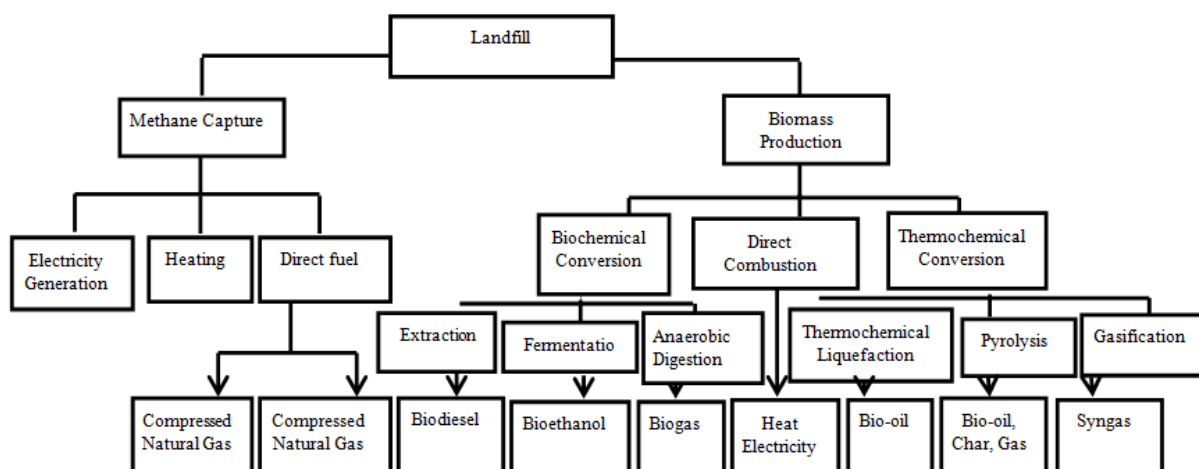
Landfill

Methane Capture

Biomass Production

Electricity Generation

Heating

Direct fuel

Compressed Natural Gas

Compressed Natural Gas

Biochemical Conversion

Direct Combustion

Thermochemical Conversion

Extraction

Fermentatio

Anaerobic Digestion

Thermochemical Liquefaction

Pyrolysis

Gasification

Biodiesel

Bioethanol

Biogas

Heat Electricity

Bio-oil

Bio-oil, Char, Gas

Syngas